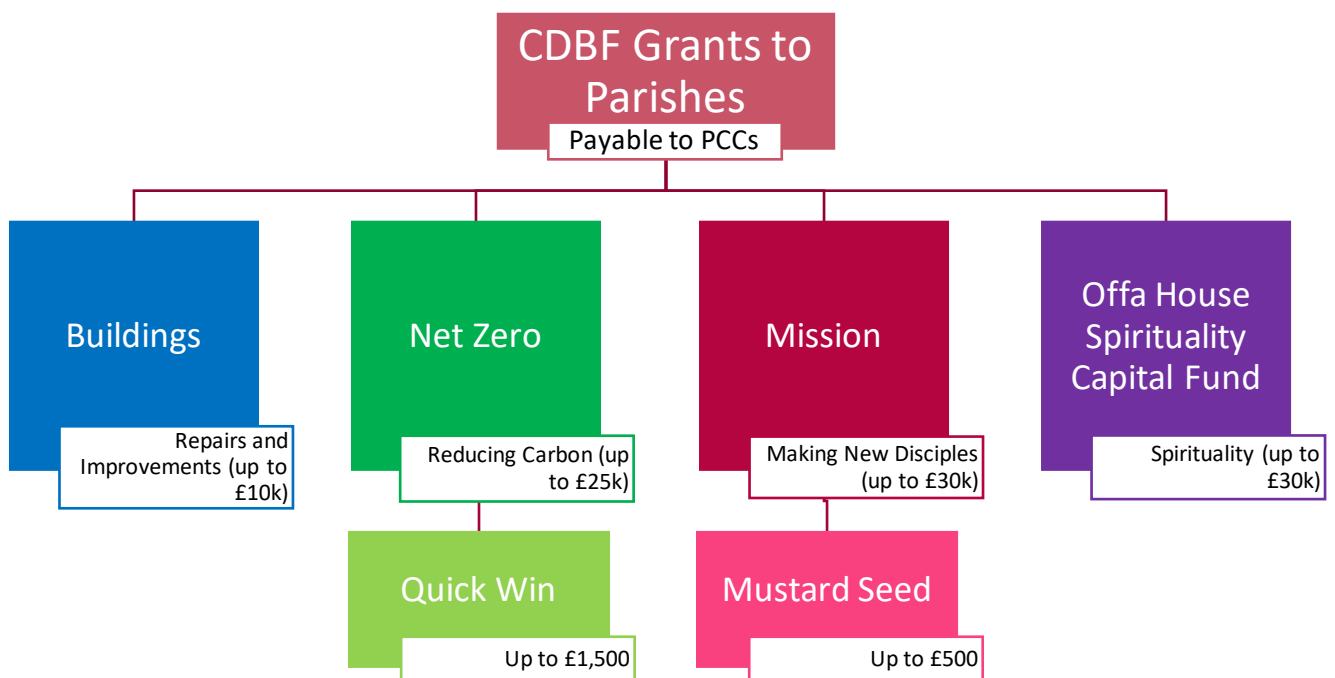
CDBF Grants to Parishes

Payable to PCCs

Buildings

Repairs and Improvements (up to £10k)

Net Zero

Reducing Carbon (up to £25k)

Mission

Making New Disciples (up to £30k)

Offa House Spirituality Capital Fund

Spirituality (up to £30k)

Quick Win

Up to £1,500

Mustard Seed

Up to £500